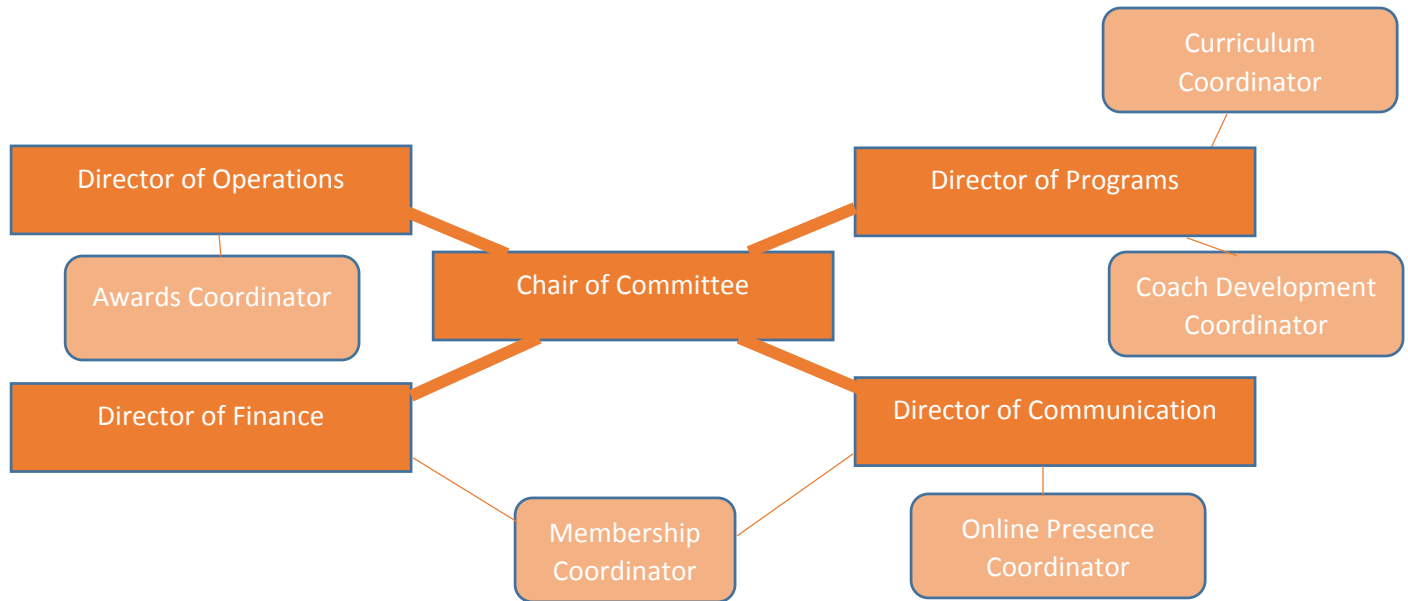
Curriculum Coordinator

Director of Operations

Director of Programs

Awards Coordinator

Chair of Committee

Coach Development Coordinator

Director of Finance

Director of Communication

Membership Coordinator

Online Presence Coordinator